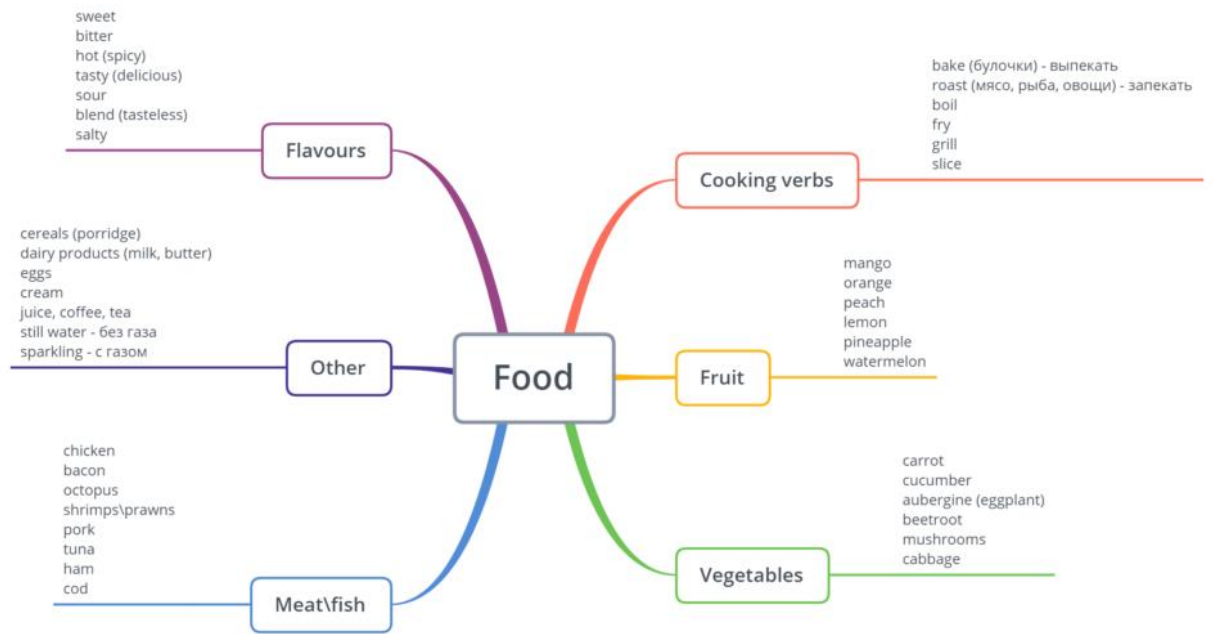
Food

sweet
bitter
hot (spicy)
tasty (delicious)
sour
blend (tasteless)
salty

Flavours

Cooking verbs

bake (булочки) - выпекать
roast (мясо, рыба, овощи) - запекать
boil
fry
grill
slice

cereals (porridge)
dairy products (milk, butter)
eggs
cream
juice, coffee, tea
still water - без газа
sparkling - с газом

Other

Fruit

mango
orange
peach
lemon
pineapple
watermelon

chicken
bacon
octopus
shrimps\prawns
pork
tuna
ham
cod

Meat\fish

Vegetables

carrot
cucumber
aubergine (eggplant)
beetroot
mushrooms
cabbage